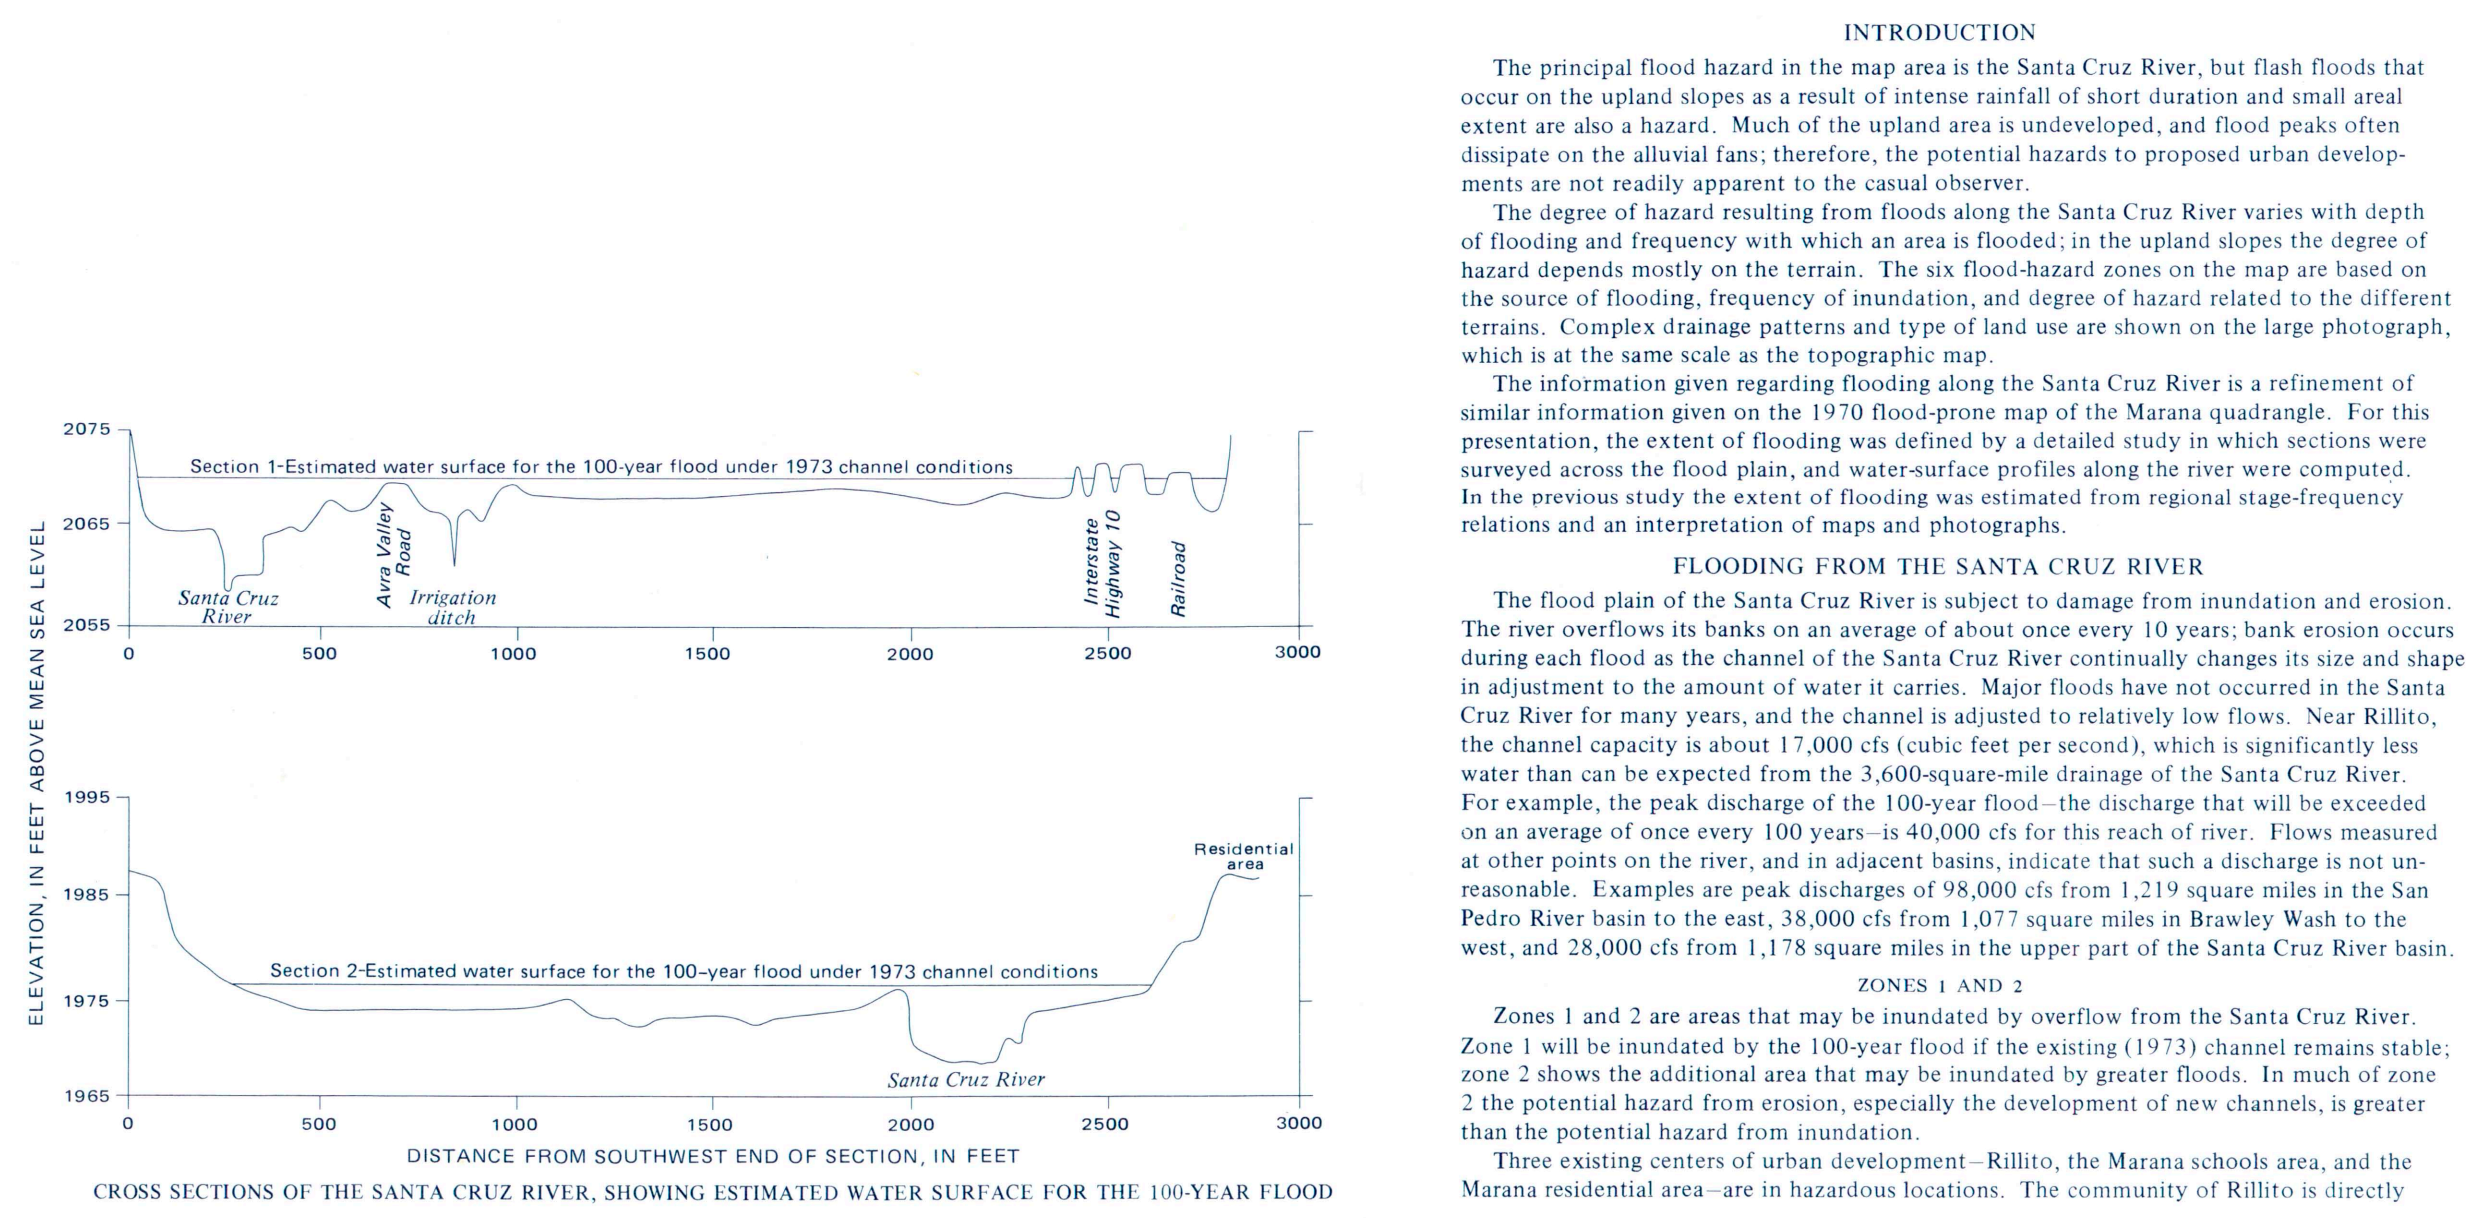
2075

Section 1-Estimated water surface for the 100-year flood under 1973 channel conditions

2065

Santa Cruz River

Avra Valley Road

Irrigation ditch

Interstate Highway 10

Railroad

2055

0 500 1000 1500 2000 2500 3000

ELEVATION, IN FEET ABOVE MEAN SEA LEVEL

1995

Residential area

1985

Section 2-Estimated water surface for the 100-year flood under 1973 channel conditions

1975

Santa Cruz River

1965

0 500 1000 1500 2000 2500 3000

DISTANCE FROM SOUTHWEST END OF SECTION, IN FEET

CROSS SECTIONS OF THE SANTA CRUZ RIVER, SHOWING ESTIMATED WATER SURFACE FOR THE 100-YEAR FLOOD

INTRODUCTION

The principal flood hazard in the map area is the Santa Cruz River, but flash floods that occur on the upland slopes as a result of intense rainfall of short duration and small areal extent are also a hazard. Much of the upland area is undeveloped, and flood peaks often dissipate on the alluvial fans; therefore, the potential hazards to proposed urban developments are not readily apparent to the casual observer.

The degree of hazard resulting from floods along the Santa Cruz River varies with depth of flooding and frequency with which an area is flooded; in the upland slopes the degree of hazard depends mostly on the terrain. The six flood-hazard zones on the map are based on the source of flooding, frequency of inundation, and degree of hazard related to the different terrains. Complex drainage patterns and type of land use are shown on the large photograph, which is at the same scale as the topographic map.

The information given regarding flooding along the Santa Cruz River is a refinement of similar information given on the 1970 flood-prone map of the Marana quadrangle. For this presentation, the extent of flooding was defined by a detailed study in which sections were surveyed across the flood plain, and water-surface profiles along the river were computed. In the previous study the extent of flooding was estimated from regional stage-frequency relations and an interpretation of maps and photographs.

FLOODING FROM THE SANTA CRUZ RIVER

The flood plain of the Santa Cruz River is subject to damage from inundation and erosion. The river overflows its banks on an average of about once every 10 years; bank erosion occurs during each flood as the channel of the Santa Cruz River continually changes its size and shape in adjustment to the amount of water it carries. Major floods have not occurred in the Santa Cruz River for many years, and the channel is adjusted to relatively low flows. Near Rillito, the channel capacity is about 17,000 cfs (cubic feet per second), which is significantly less water than can be expected from the 3,600-square-mile drainage of the Santa Cruz River. For example, the peak discharge of the 100-year flood—the discharge that will be exceeded on an average of once every 100 years—is 40,000 cfs for this reach of river. Flows measured at other points on the river, and in adjacent basins, indicate that such a discharge is not unreasonable. Examples are peak discharges of 98,000 cfs from 1,219 square miles in the San Pedro River basin to the east, 38,000 cfs from 1,077 square miles in Brawley Wash to the west, and 28,000 cfs from 1,178 square miles in the upper part of the Santa Cruz River basin.

ZONES 1 AND 2

Zones 1 and 2 are areas that may be inundated by overflow from the Santa Cruz River. Zone 1 will be inundated by the 100-year flood if the existing (1973) channel remains stable; zone 2 shows the additional area that may be inundated by greater floods. In much of zone 2 the potential hazard from erosion, especially the development of new channels, is greater than the potential hazard from inundation.

Three existing centers of urban development—Rillito, the Marana schools area, and the Marana residential area—are in hazardous locations. The community of Rillito is directly